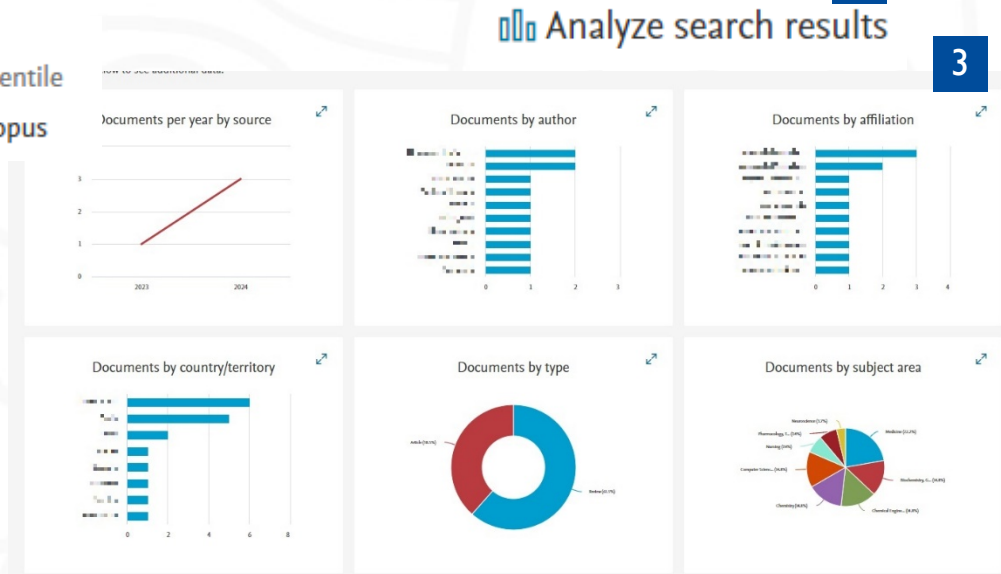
Analyze search results

3

entile

opus

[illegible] low to see additional data.

Documents per year by source

3
2
1
0
2023
2024

Documents by author

0
1
2
3

Documents by affiliation

0
1
2
3
4

Documents by country/territory

0
2
4
6
8

Documents by type

Article (38.5%)
Review (61.5%)

Documents by subject area

Neuroscience (3.7%)
Pharmacology, T... (3.4%)
Nursing (3.6%)
Computer Scienc... (14.8%)
Chemistry (14.8%)
Chemical Engine... (14.8%)
Biochemistry, G... (14.8%)
Medicine (22.2%)